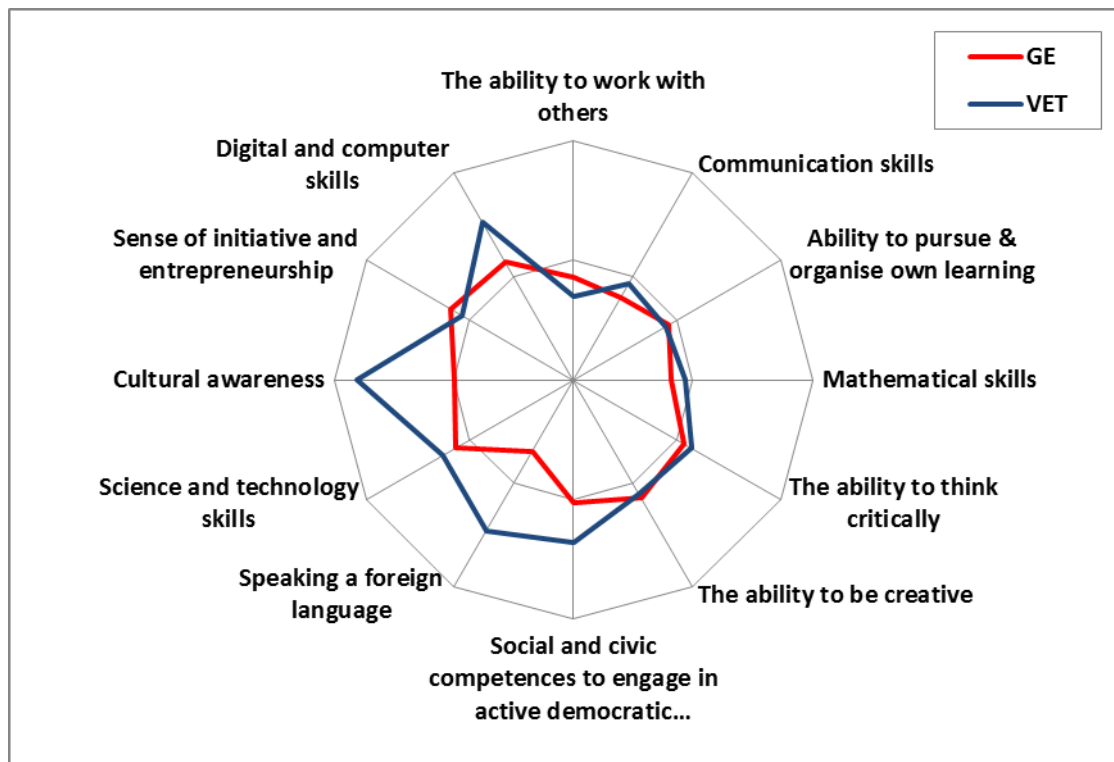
GE
VET

The ability to work with others

Communication skills

Ability to pursue & organise own learning

Mathematical skills

The ability to think critically

The ability to be creative

Social and civic competences to engage in active democratic...

Speaking a foreign language

Science and technology skills

Cultural awareness

Sense of initiative and entrepreneurship

Digital and computer skills